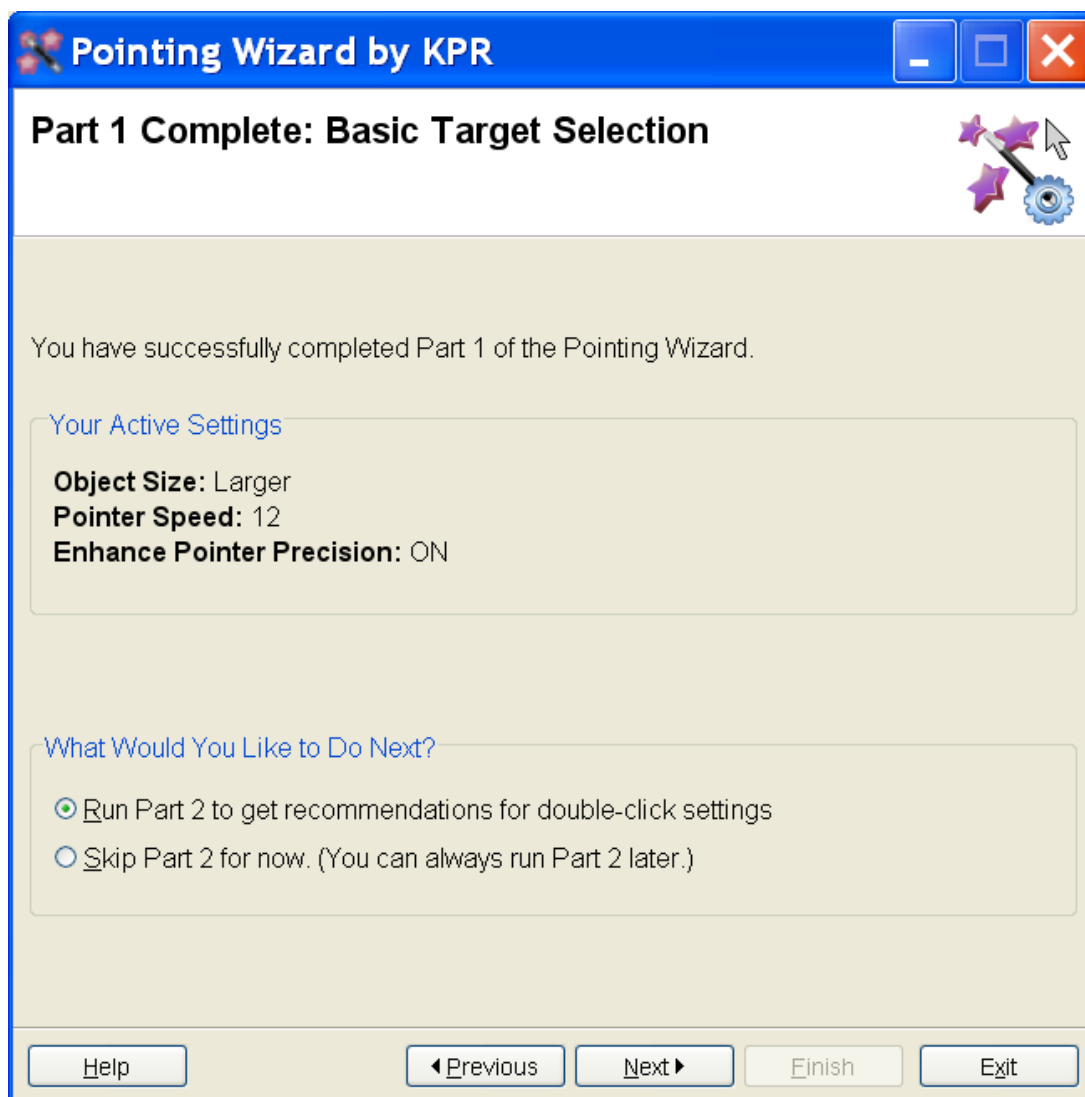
Pointing Wizard by KPR

Part 1 Complete: Basic Target Selection

You have successfully completed Part 1 of the Pointing Wizard.

Your Active Settings

**Object Size:** Larger
**Pointer Speed:** 12
**Enhance Pointer Precision:** ON

What Would You Like to Do Next?

Run Part 2 to get recommendations for double-click settings
Skip Part 2 for now. (You can always run Part 2 later.)

Help
Previous
Next
Finish
Exit